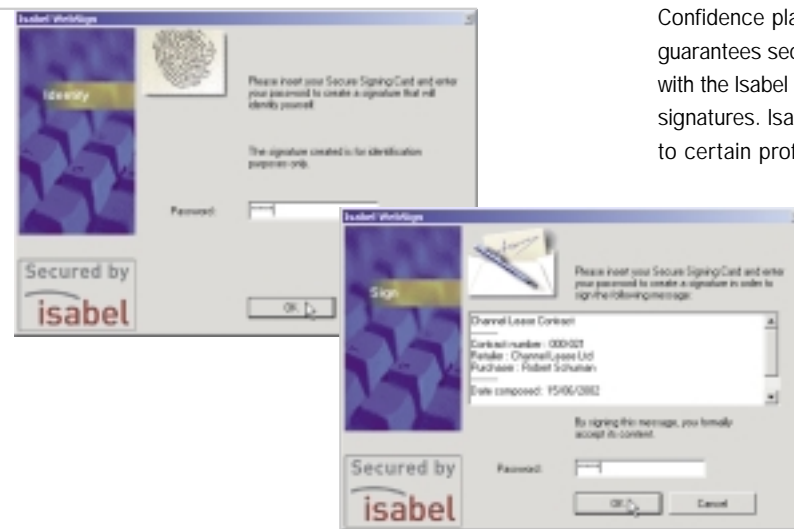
Isabel WebSign

Identity

Please insert your Secure Signing Card and enter your password to create a signature that will identify yourself.

The signature created is for identification purposes only.

Password:

Secured by isabel

OK

Isabel WebSign

Sign

Please insert your Secure Signing Card and enter your password to create a signature in order to sign the following message:

Channel Lease Contract

Contract number : 000-001
Retailer : Channel Lease Ltd
Purchaser : Robert Schuman

Date composed : 15/06/2002

By signing this message, you formally accept its content.

Password:

Secured by isabel

OK

Cancel

Confidence pla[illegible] guarantees sec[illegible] with the Isabel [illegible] signatures. Isa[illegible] to certain prot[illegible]